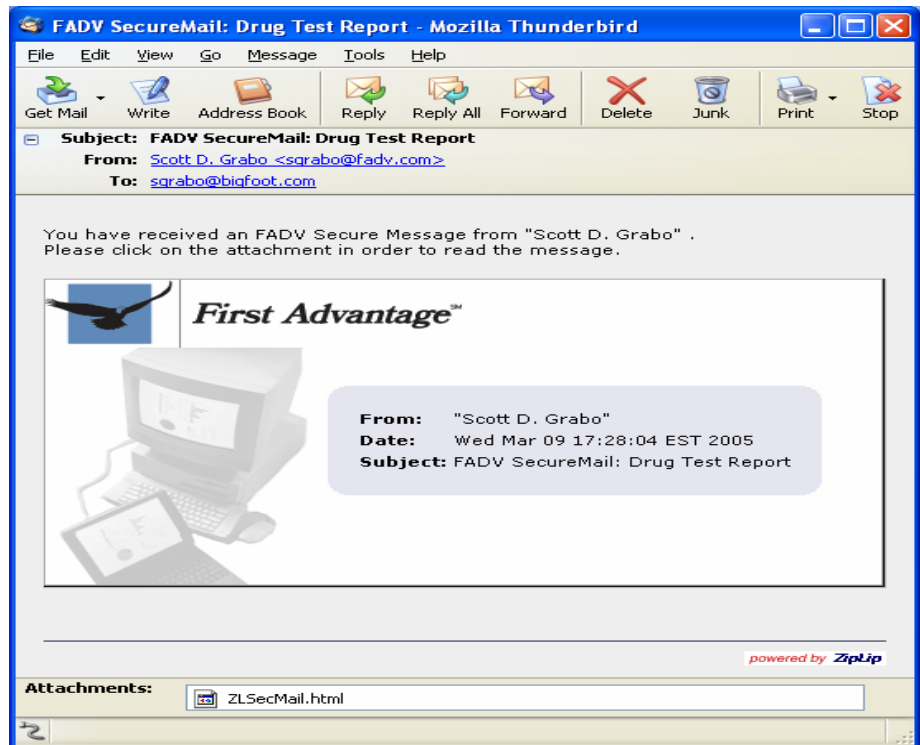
FADV SecureMail: Drug Test Report - Mozilla Thunderbird

File Edit View Go Message Tools Help

Get Mail Write Address Book Reply Reply All Forward Delete Junk Print Stop

Subject: FADV SecureMail: Drug Test Report
From: Scott D. Grabo <sgrabo@fadv.com>
To: sgrabo@bigfoot.com

You have received an FADV Secure Message from "Scott D. Grabo" .
Please click on the attachment in order to read the message.

First Advantage℠

From: "Scott D. Grabo"
Date: Wed Mar 09 17:28:04 EST 2005
Subject: FADV SecureMail: Drug Test Report

powered by ZipLip

Attachments: ZLSecMail.html